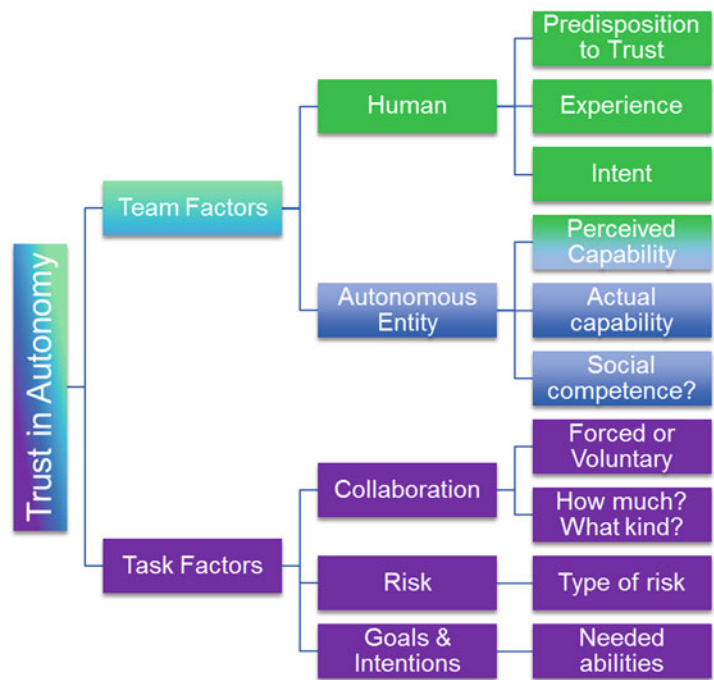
Trust in Autonomy

Team Factors

Human

Predisposition to Trust

Experience

Intent

Autonomous Entity

Perceived Capability

Actual capability

Social competence?

Task Factors

Collaboration

Forced or Voluntary

How much? What kind?

Risk

Type of risk

Goals & Intentions

Needed abilities